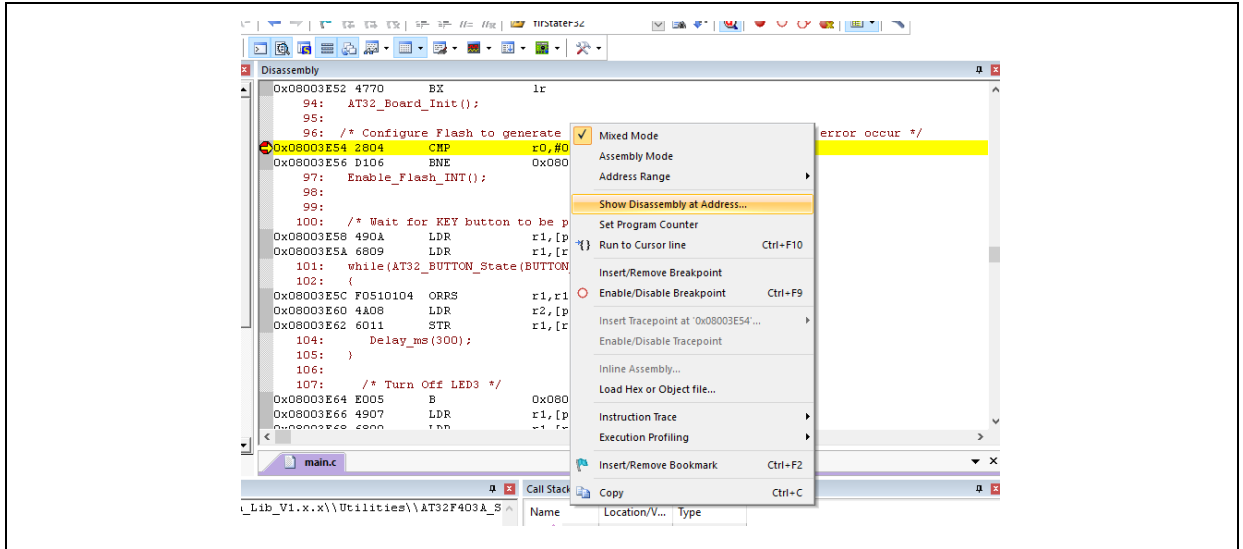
flrstater32

Disassembly

0x08003E52 4770 BX lr
94: AT32_Board_Init();
95:
96: /* Configure Flash to generate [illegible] error occur */
0x08003E54 2804 CMP r0,#0
0x08003E56 D106 BNE 0x080
97: Enable_Flash_INT();
98:
99:
100: /* Wait for KEY button to be p
0x08003E58 490A LDR r1,[p
0x08003E5A 6809 LDR r1,[r
101: while(AT32_BUTTON_State(BUTTON
102: {
0x08003E5C F0510104 ORRS r1,r1
0x08003E60 4A08 LDR r2,[p
0x08003E62 6011 STR r1,[r
104: Delay_ms(300);
105: }
106:
107: /* Turn Off LED3 */
0x08003E64 E005 B 0x080
0x08003E66 4907 LDR r1,[p

Mixed Mode
Assembly Mode
Address Range
Show Disassembly at Address...
Set Program Counter
Run to Cursor line Ctrl+F10
Insert/Remove Breakpoint
Enable/Disable Breakpoint Ctrl+F9
Insert Tracepoint at '0x08003E54'...
Enable/Disable Tracepoint
Inline Assembly...
Load Hex or Object file...
Instruction Trace
Execution Profiling
Insert/Remove Bookmark Ctrl+F2
Copy Ctrl+C

main.c

_Lib_V1.x.x\\Utilities\\AT32F403A_S
Call Stack
Name Location/V... Type